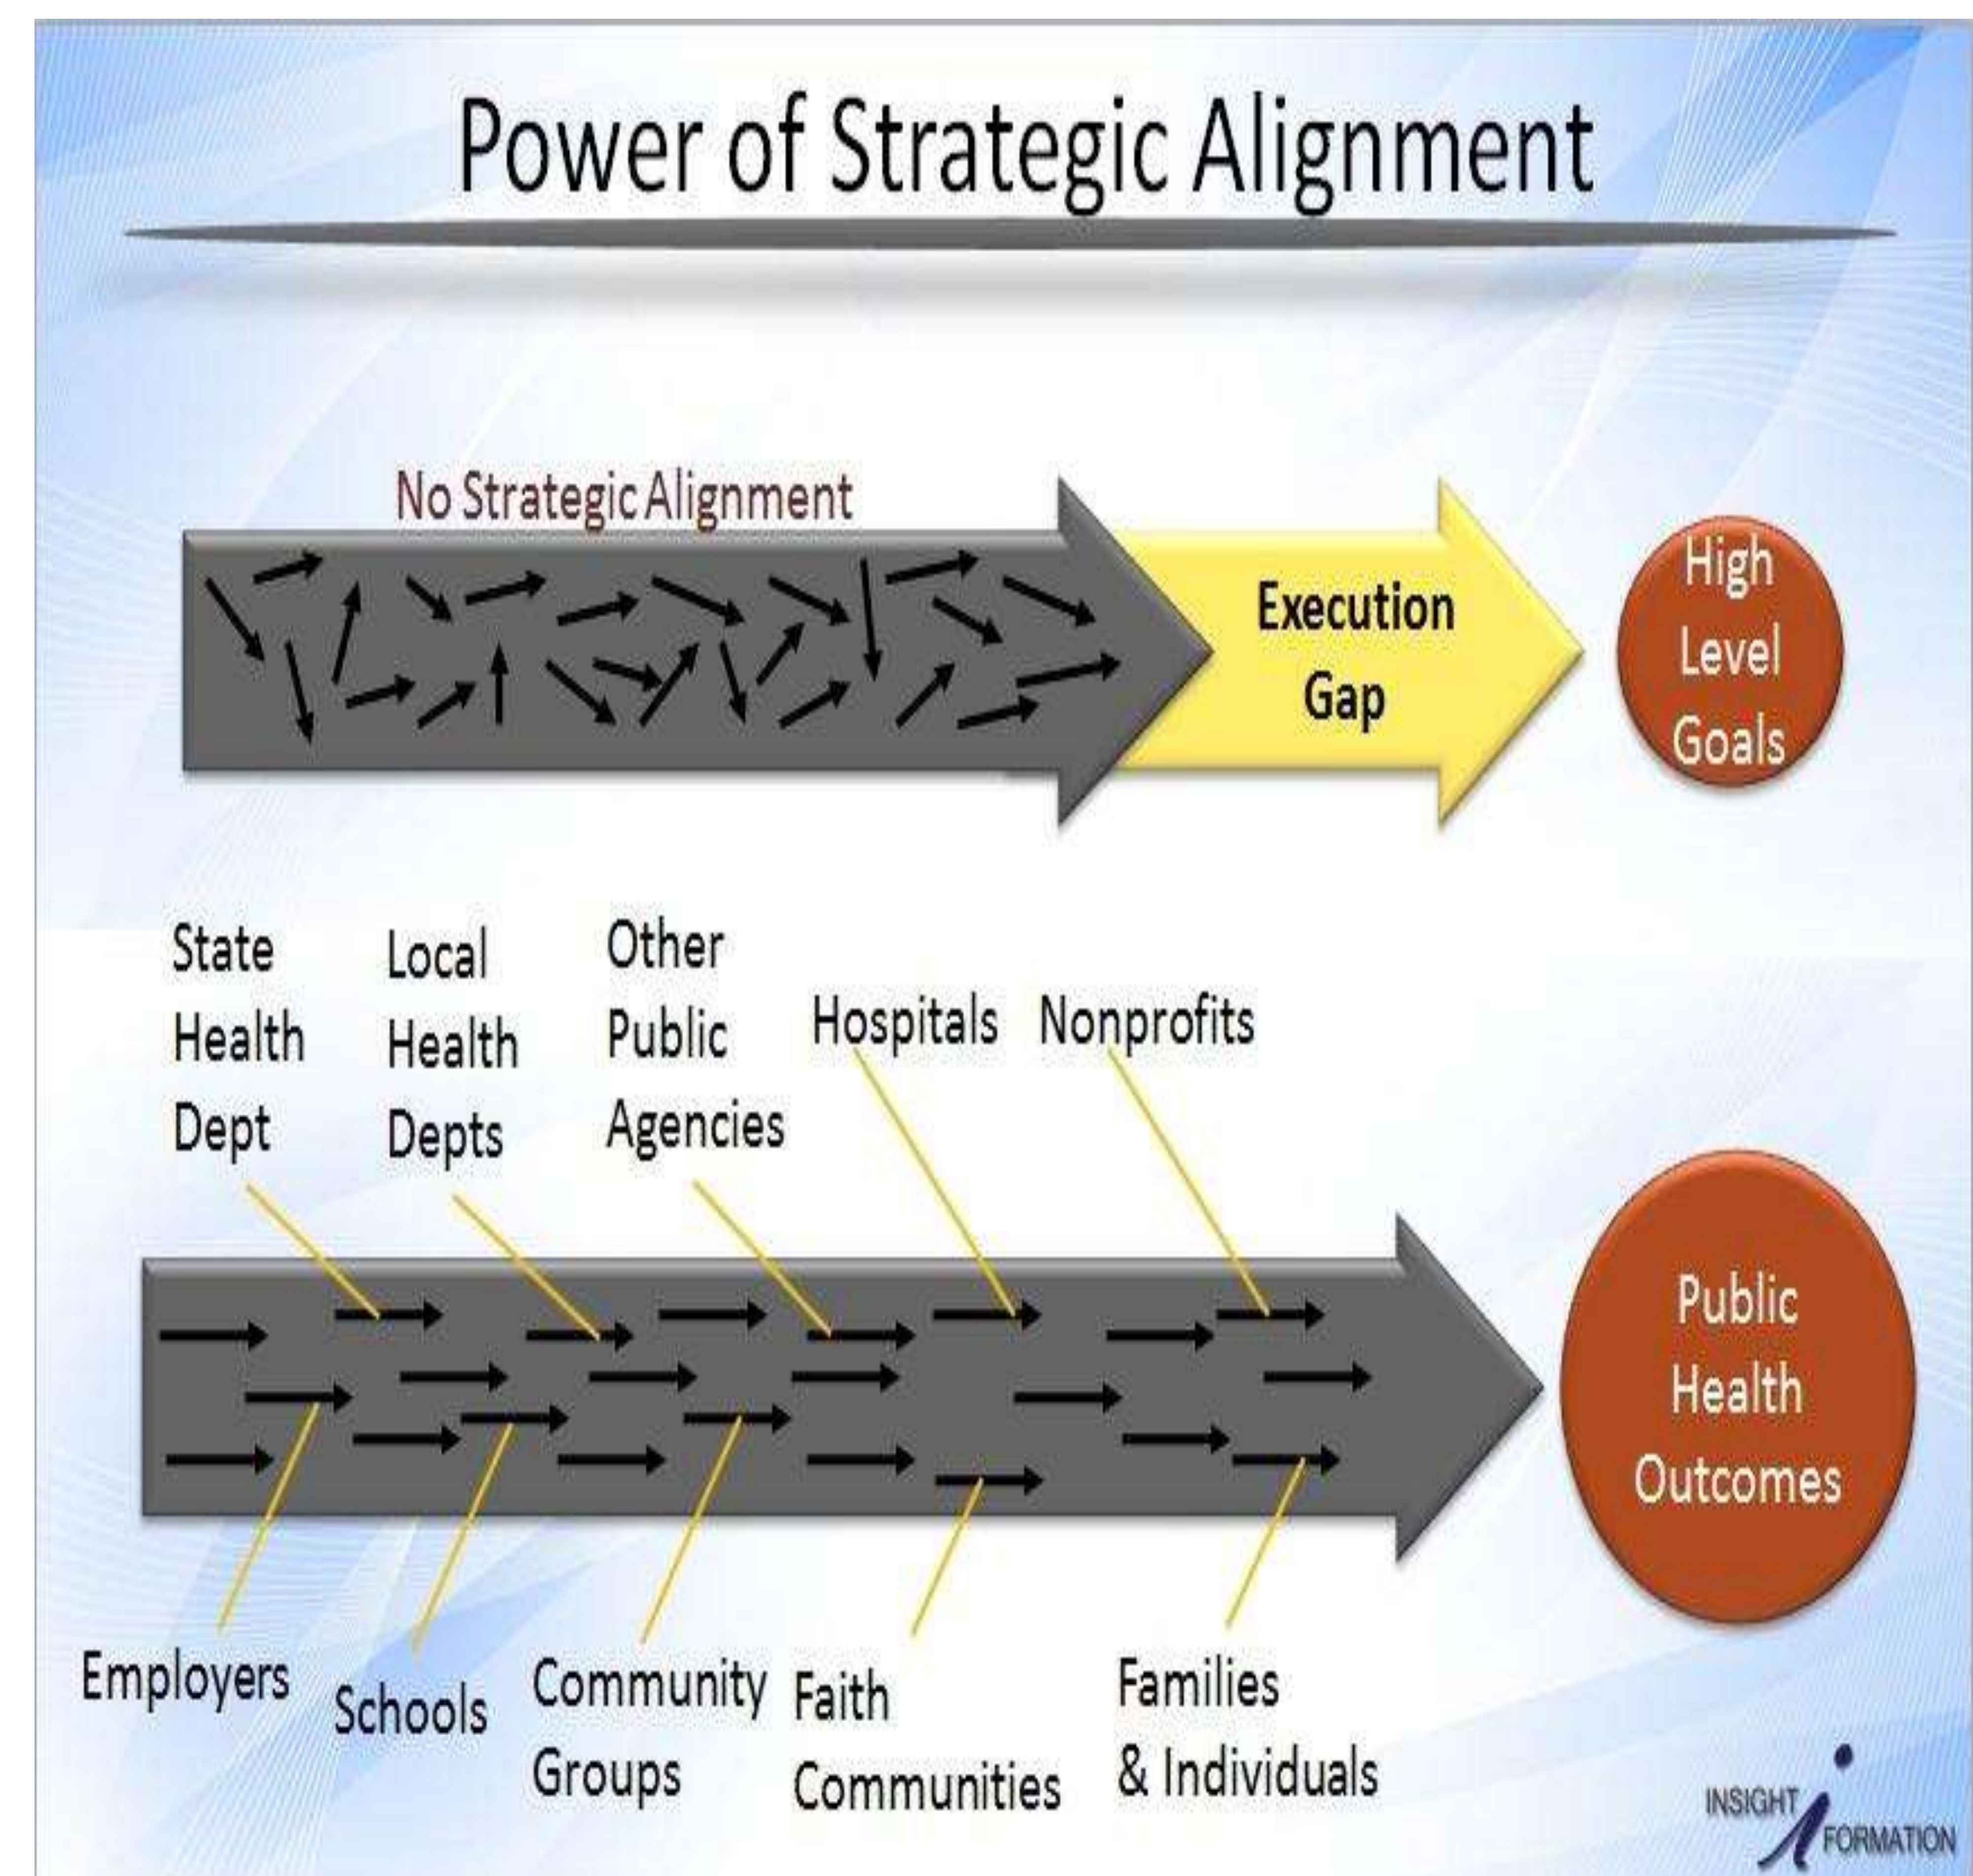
Power of Strategic Alignment

No Strategic Alignment

Execution Gap

High Level Goals

State Health Dept

Local Health Depts

Other Public Agencies

Hospitals

Nonprofits

Public Health Outcomes

Employers

Schools

Community Groups

Faith Communities

Families & Individuals

INSIGHT FORMATION